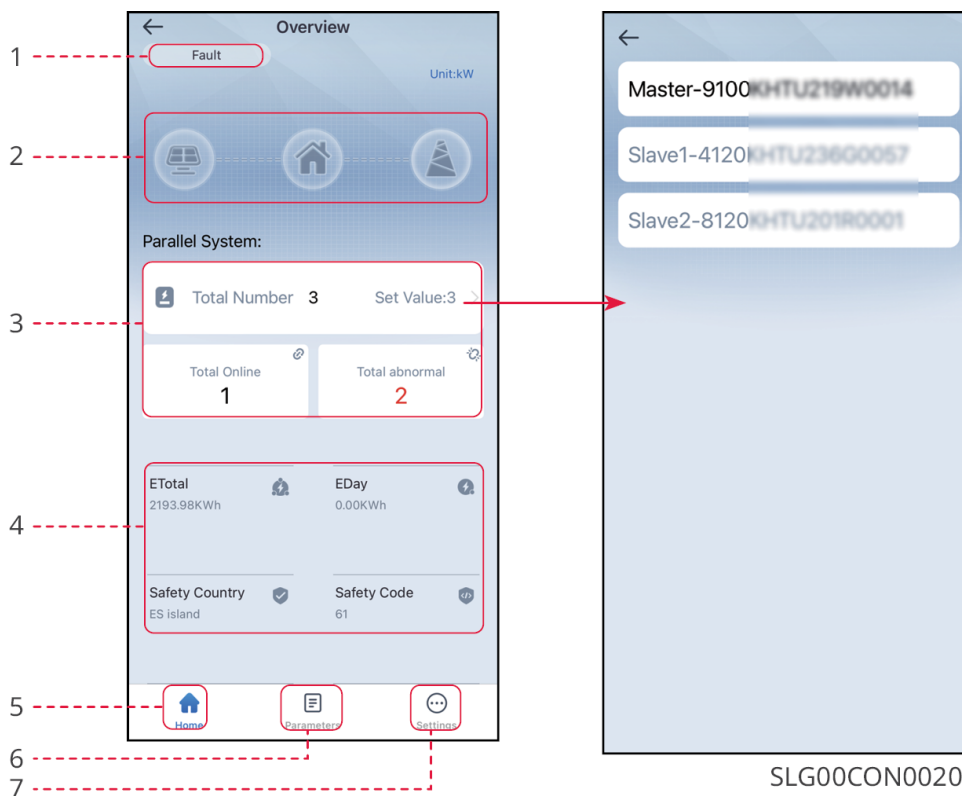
1
2
3
4
5
6
7

Overview

Fault

Unit:kW

Parallel System:

Total Number 3

Set Value:3

Total Online
1

Total abnormal
2

ETotal
2193.98KWh

EDay
0.00KWh

Safety Country
ES island

Safety Code
61

Home

Parameters

Settings

Master-9100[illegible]

Slave1-4120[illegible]

Slave2-8120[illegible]

SLG00CON0020